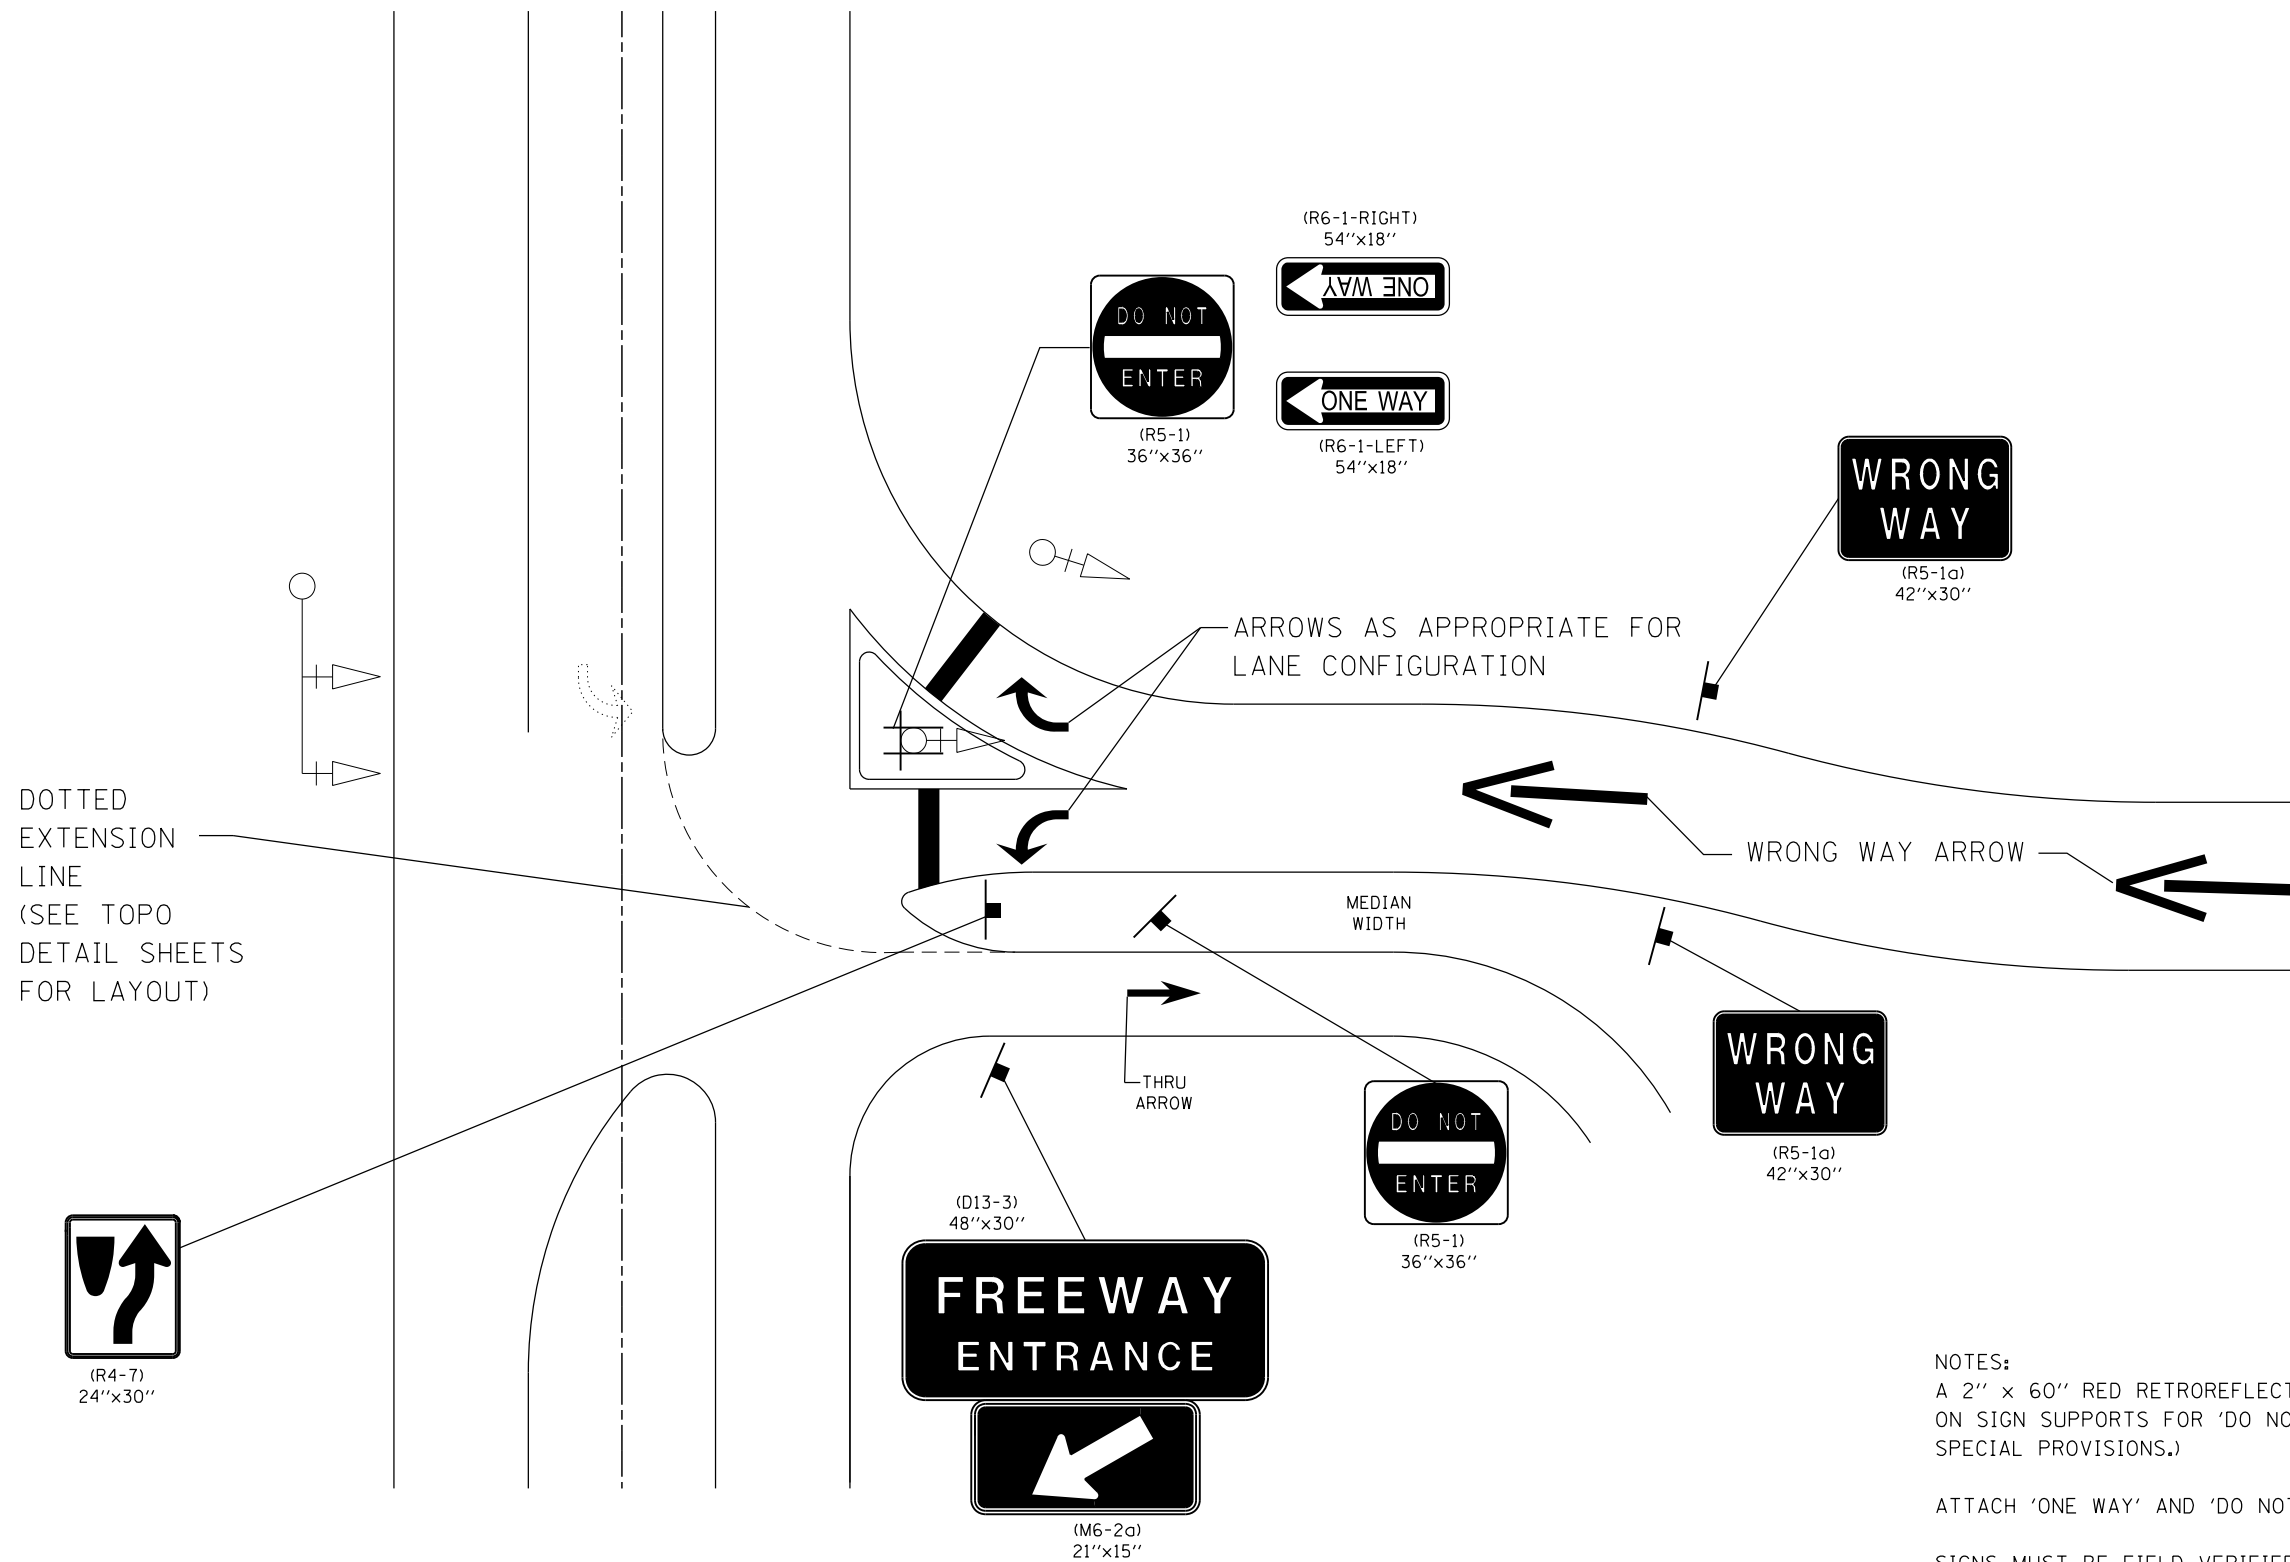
(R6-1-RIGHT)
54''x18''

ONE WAY

DO NOT
ENTER

(R5-1)
36''x36''

ONE WAY

(R6-1-LEFT)
54''x18''

WRONG
WAY

(R5-1a)
42''x30''

ARROWS AS APPROPRIATE FOR LANE CONFIGURATION

DOTTED EXTENSION LINE (SEE TOPO DETAIL SHEETS FOR LAYOUT)

WRONG WAY ARROW

MEDIAN WIDTH

WRONG
WAY

(R5-1a)
42''x30''

THRU ARROW

DO NOT
ENTER

(R5-1)
36''x36''

(D13-3)
48''x30''

FREEWAY
ENTRANCE

(R4-7)
24''x30''

(M6-2a)
21''x15''

NOTES:
A 2'' x 60'' RED RETROREFLECT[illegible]
ON SIGN SUPPORTS FOR 'DO NO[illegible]
SPECIAL PROVISIONS.)

ATTACH 'ONE WAY' AND 'DO NO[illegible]

SIGNS MUST BE FIELD VERIFIED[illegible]